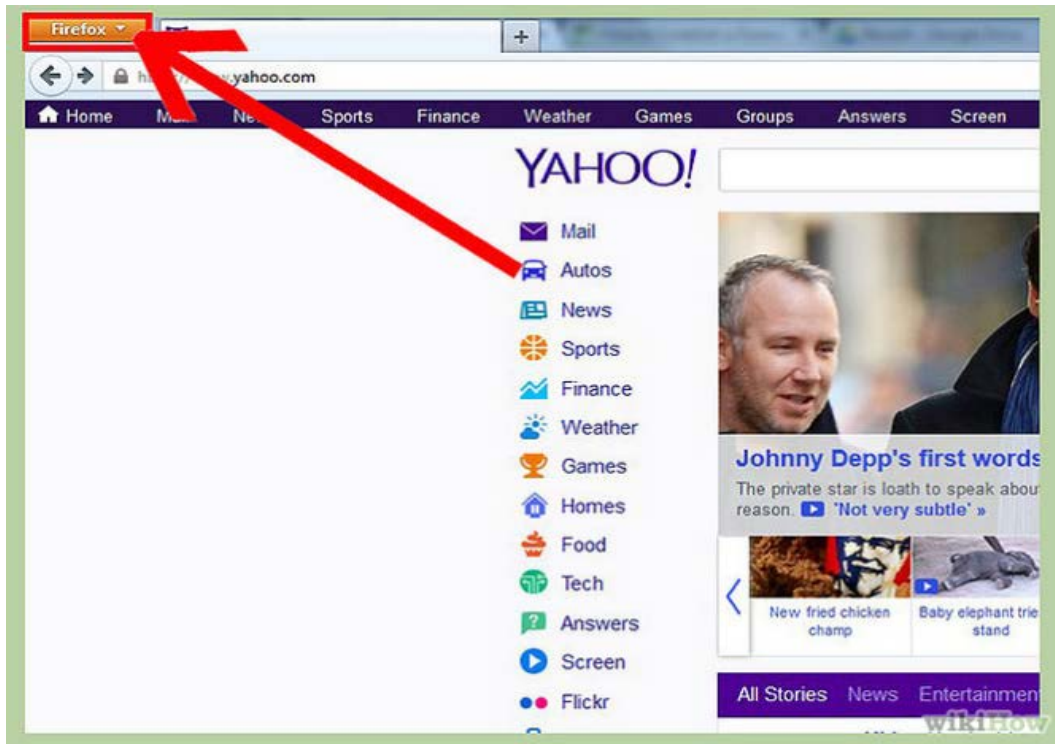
Firefox

+

h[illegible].yahoo.com

Home Ma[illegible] Ne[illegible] Sports Finance Weather Games Groups Answers Screen

YAHOO!

Mail
Autos
News
Sports
Finance
Weather
Games
Homes
Food
Tech
Answers
Screen
Flickr

Johnny Depp's first words
The private star is loath to speak abou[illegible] reason. 'Not very subtle' »

New fried chicken champ

Baby elephant trie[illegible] stand

All Stories News Entertainmen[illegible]

wikiHow